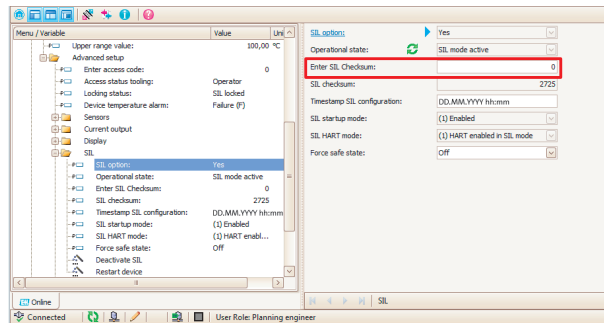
| Menu / Variable | Value | Uni |
|---|---|---|
| Upper range value: | 100,00 | °C |
| Advanced setup | | |
| Enter access code: | 0 | |
| Access status tooling: | Operator | |
| Locking status: | SIL locked | |
| Device temperature alarm: | Failure (F) | |
| Sensors | | |
| Current output | | |
| Display | | |
| SIL | | |
| SIL option: | Yes | |
| Operational state: | SIL mode active | |
| Enter SIL Checksum: | 0 | |
| SIL checksum: | 2725 | |
| Timestamp SIL configuration: | DD.MM.YYYY hh:mm | |
| SIL startup mode: | (1) Enabled | |
| SIL HART mode: | (1) HART enabl... | |
| Force safe state: | Off | |
| Deactivate SIL | | |
| Restart device | | |

III

Online

| | |
|---|---|
| SIL option: | Yes |
| Operational state: | SIL mode active |
| Enter SIL Checksum: | 0 |
| SIL checksum: | 2725 |
| Timestamp SIL configuration: | DD.MM.YYYY hh:mm |
| SIL startup mode: | (1) Enabled |
| SIL HART mode: | (1) HART enabled in SIL mode |
| Force safe state: | Off |

SIL

Connected | User Role: Planning engineer